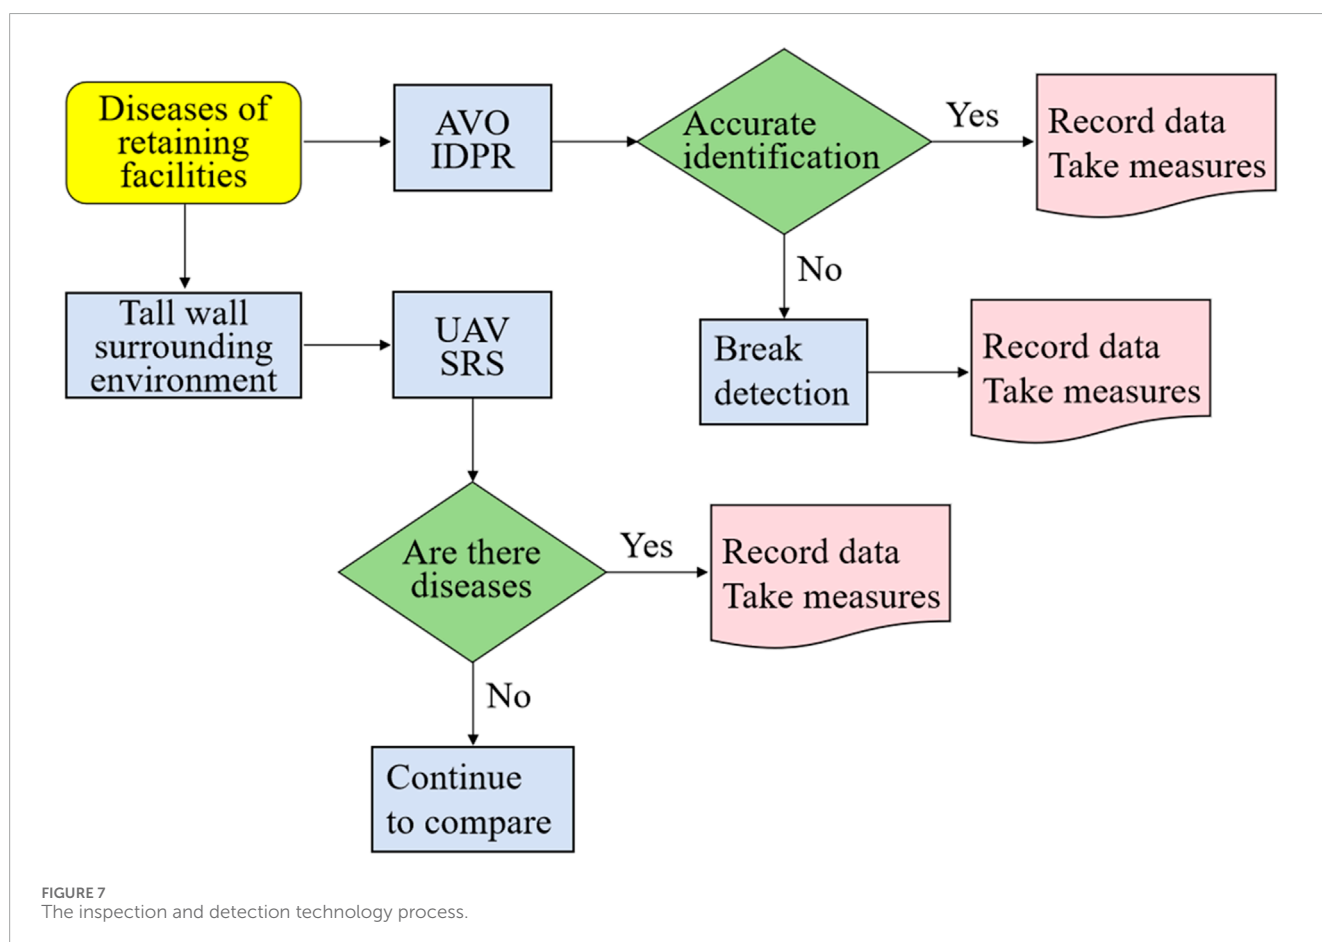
Diseases of retaining facilities

AVO IDPR

Accurate identification

Yes

Record data
Take measures

No

Tall wall surrounding environment

UAV SRS

Break detection

Record data
Take measures

Are there diseases

Yes

Record data
Take measures

No

Continue to compare

FIGURE 7
The inspection and detection technology process.